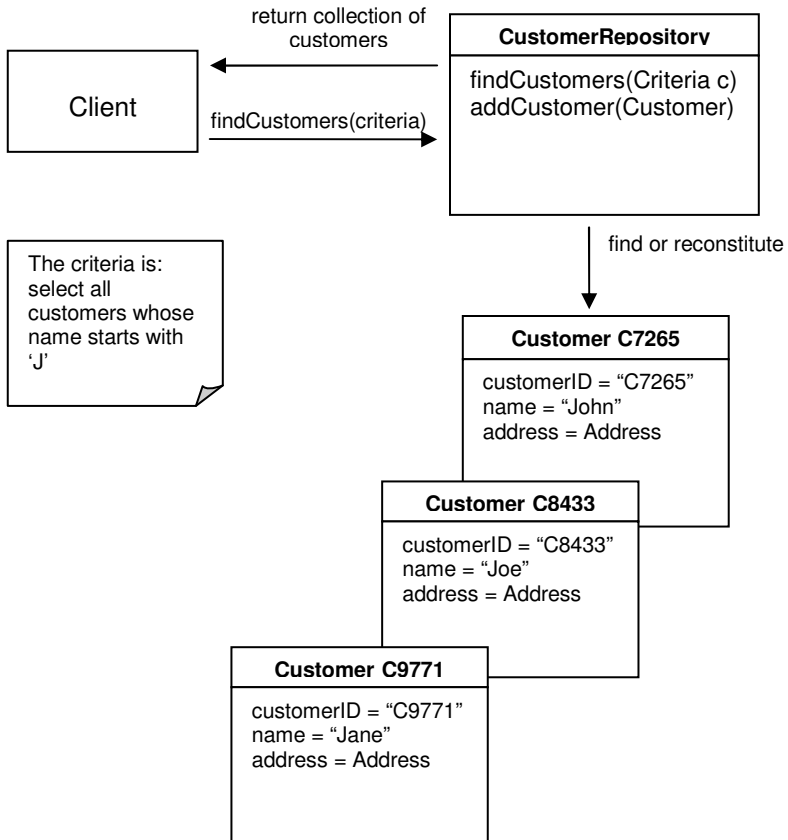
return collection of customers

CustomerRepository

findCustomers(Criteria c)
addCustomer(Customer)

Client

findCustomers(criteria)

find or reconstitute

The criteria is: select all customers whose name starts with 'J'

Customer C7265

customerID = "C7265"
name = "John"
address = Address

Customer C8433

customerID = "C8433"
name = "Joe"
address = Address

Customer C9771

customerID = "C9771"
name = "Jane"
address = Address